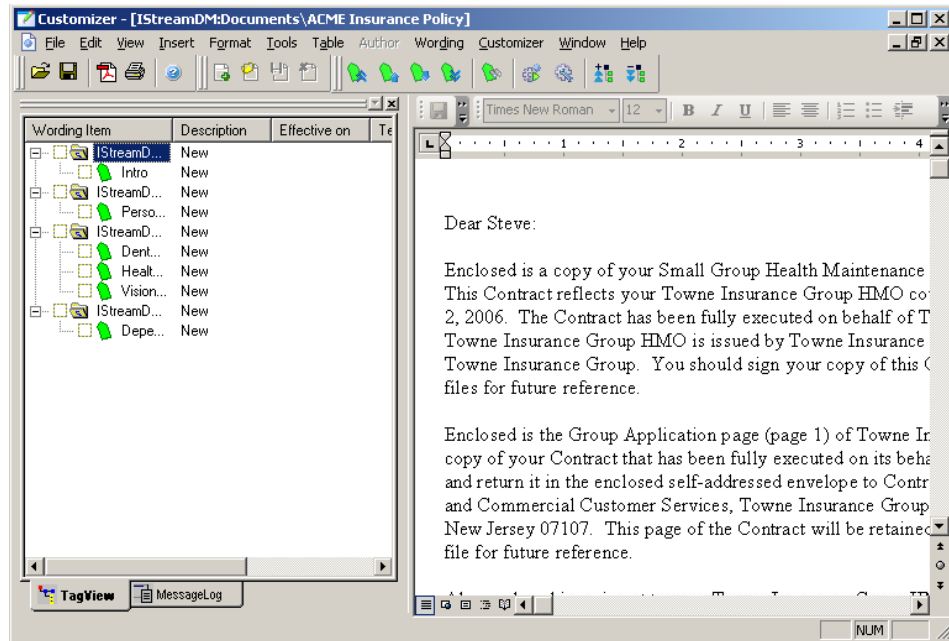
Customizer - [IStreamDM:Documents\ACME Insurance Policy]

File Edit View Insert Format Tools Table Author Wording Customizer Window Help

| Wording Item | Description | Effective on | Te |
|---|---|---|---|
| IStreamD... | New | | |
| Intro | New | | |
| IStreamD... | New | | |
| Perso... | New | | |
| IStreamD... | New | | |
| Dent... | New | | |
| Healt... | New | | |
| Vision... | New | | |
| IStreamD... | New | | |
| Depe... | New | | |

TagView MessageLog

Times New Roman 12 B I U

Dear Steve:

Enclosed is a copy of your Small Group Health Maintenance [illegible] This Contract reflects your Towne Insurance Group HMO co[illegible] 2, 2006. The Contract has been fully executed on behalf of T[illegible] Towne Insurance Group HMO is issued by Towne Insurance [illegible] Towne Insurance Group. You should sign your copy of this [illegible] files for future reference.

Enclosed is the Group Application page (page 1) of Towne In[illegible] copy of your Contract that has been fully executed on its beha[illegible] and return it in the enclosed self-addressed envelope to Contr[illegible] and Commercial Customer Services, Towne Insurance Group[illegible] New Jersey 07107. This page of the Contract will be retaine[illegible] file for future reference.

NUM